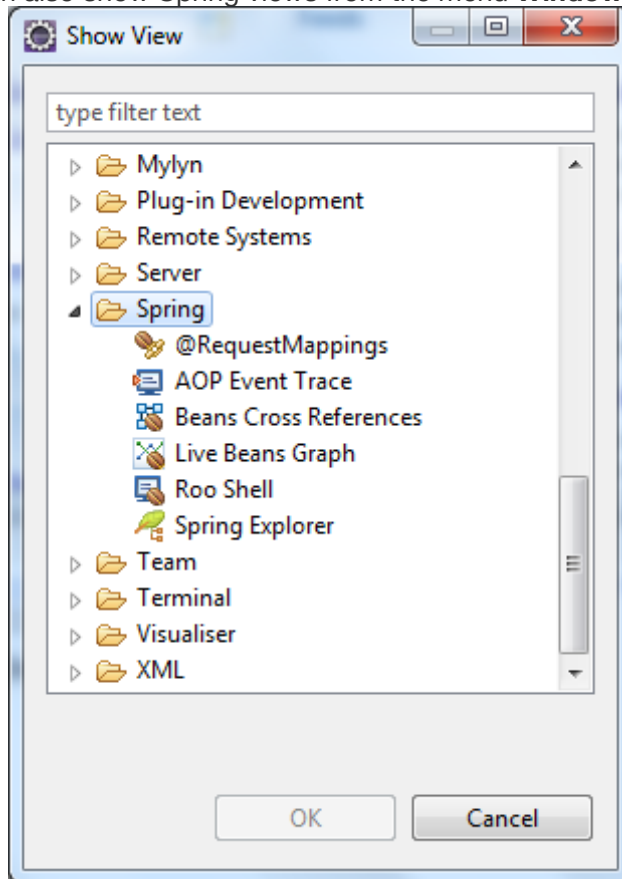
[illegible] also Show Spring views from the menu Window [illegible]

Show View

type filter text

Mylyn
Plug-in Development
Remote Systems
Server
Spring
@RequestMappings
AOP Event Trace
Beans Cross References
Live Beans Graph
Roo Shell
Spring Explorer
Team
Terminal
Visualiser
XML

OK
Cancel